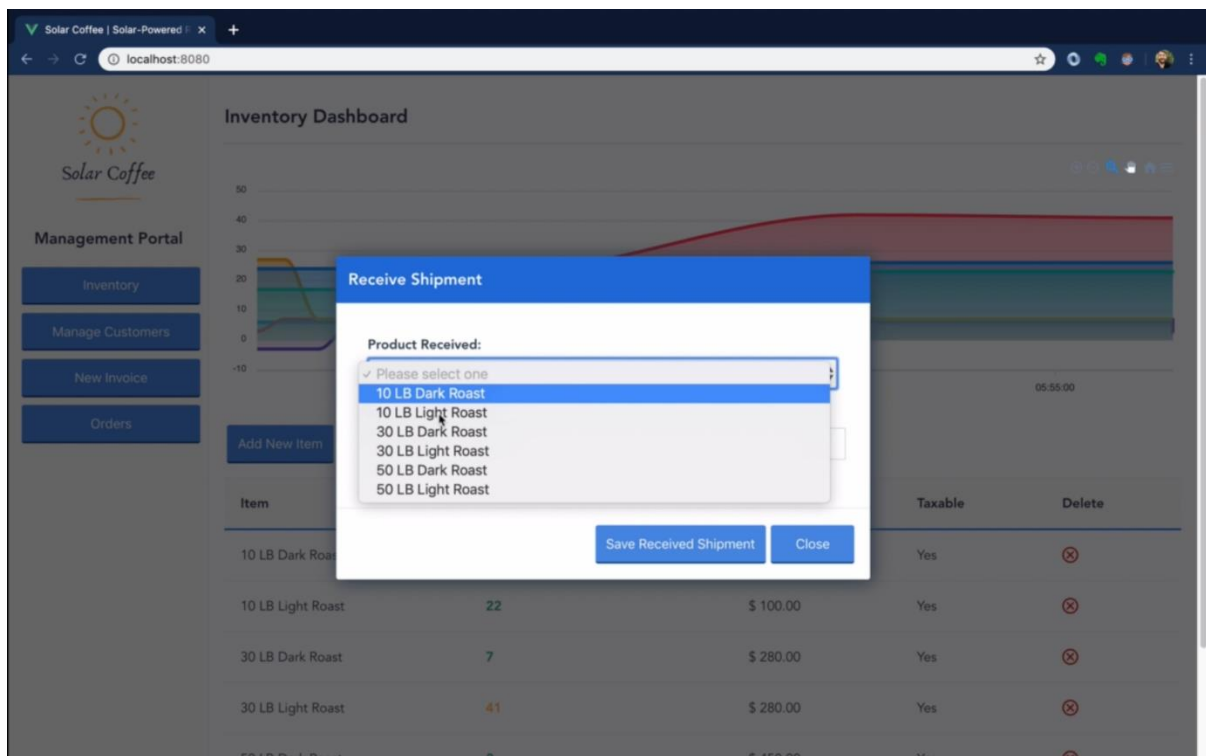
Solar Coffee | Solar-Powered F ×
+
localhost:8080

Solar Coffee

Management Portal

Inventory

Manage Customers

New Invoice

Orders

Inventory Dashboard

50
40
30
20
10
0
-10

05:55:00

Add New Item

Receive Shipment

Product Received:

✓ Please select one
10 LB Dark Roast
10 LB Light Roast
30 LB Dark Roast
30 LB Light Roast
50 LB Dark Roast
50 LB Light Roast

Save Received Shipment
Close

| Item | | | Taxable | Delete |
|---|---|---|---|---|
| 10 LB Dark Roa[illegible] | | | Yes | ⊗ |
| 10 LB Light Roast | 22 | $ 100.00 | Yes | ⊗ |
| 30 LB Dark Roast | 7 | $ 280.00 | Yes | ⊗ |
| 30 LB Light Roast | 41 | $ 280.00 | Yes | ⊗ |
| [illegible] | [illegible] | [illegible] | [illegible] | |